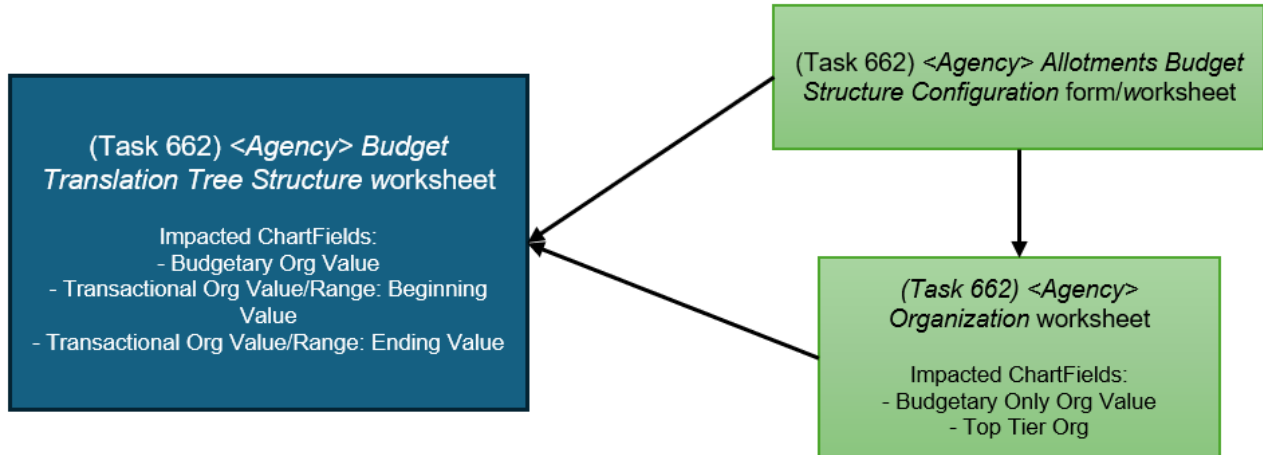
(Task 662) <Agency> Budget Translation Tree Structure worksheet

Impacted ChartFields:
- Budgetary Org Value
- Transactional Org Value/Range: Beginning Value
- Transactional Org Value/Range: Ending Value

(Task 662) <Agency> Allotments Budget Structure Configuration form/worksheet

(Task 662) <Agency> Organization worksheet

Impacted ChartFields:
- Budgetary Only Org Value
- Top Tier Org